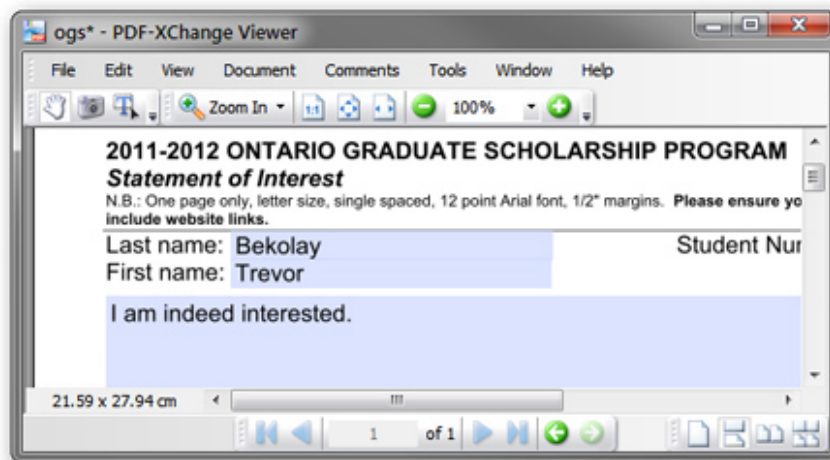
ogs* - PDF-XChange Viewer

File Edit View Document Comments Tools Window Help

Zoom In 100%

2011-2012 ONTARIO GRADUATE SCHOLARSHIP PROGRAM

Statement of Interest

N.B.: One page only, letter size, single spaced, 12 point Arial font, 1/2" margins. Please ensure yo include website links.

Last name: Bekolay

Student Nur

First name: Trevor

I am indeed interested.

21.59 x 27.94 cm

1 of 1